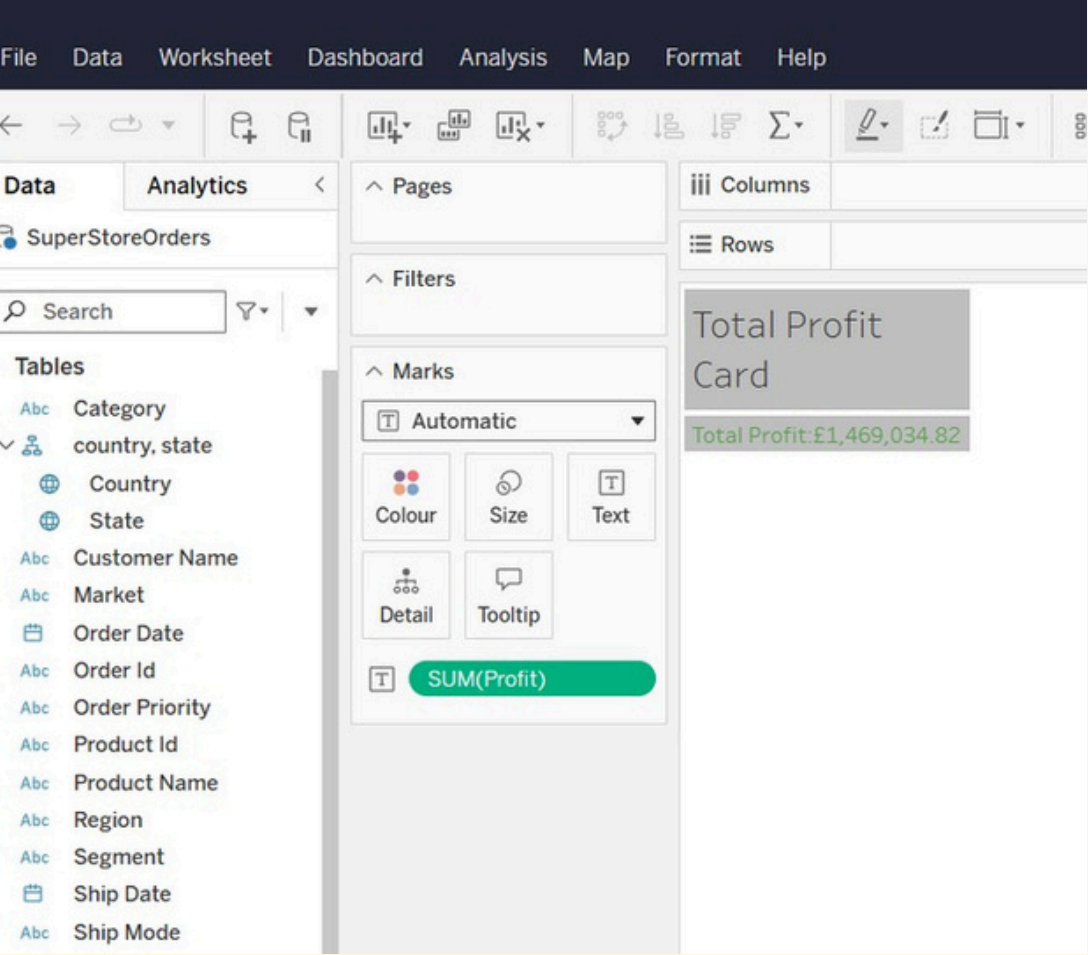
File Data Worksheet Dashboard Analysis Map Format Help

Data Analytics

SuperStoreOrders

Search

Tables

Abc Category
country, state
Country
State
Abc Customer Name
Abc Market
Order Date
Abc Order Id
Abc Order Priority
Abc Product Id
Abc Product Name
Abc Region
Abc Segment
Ship Date
Abc Ship Mode

Pages

Filters

Marks

Automatic

Colour Size Text

Detail Tooltip

SUM(Profit)

Columns

Rows

Total Profit Card

Total Profit:£1,469,034.82